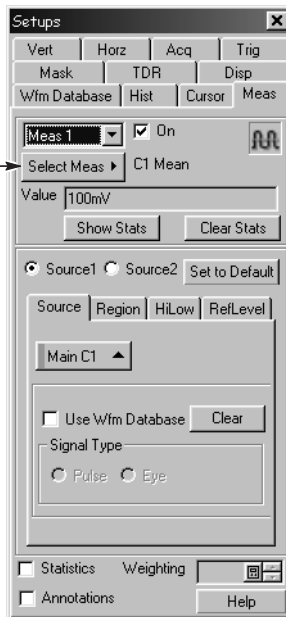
Setups

Vert | Horz | Acq | Trig
Mask | TDR | Disp
Wfm Database | Hist | Cursor | Meas

Meas 1
On
Select Meas ▸
C1 Mean
Value 100mV
Show Stats
Clear Stats

Source1 Source2 Set to Default

Source | Region | HiLow | RefLevel

Main C1 ▲

Use Wfm Database
Clear
Signal Type
Pulse Eye

Statistics
Weighting
Annotations
Help